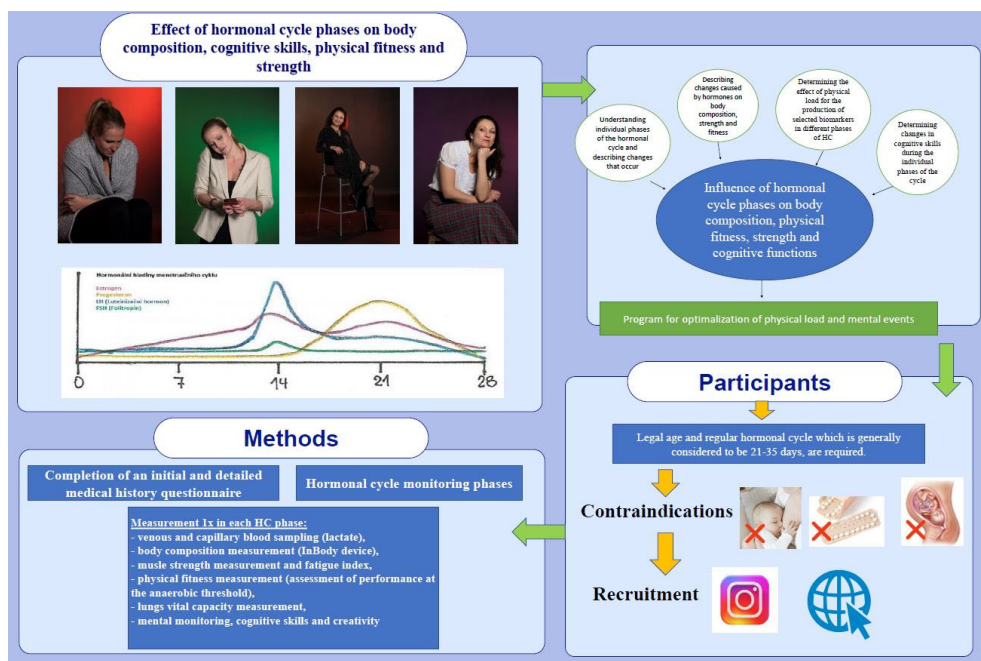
Effect of hormonal cycle phases on body composition, cognitive skills, physical fitness and strength

Hormonální hladiny menstruačního cyklu
Estrogen
Progesteron
LH (Luteinizační hormon)
FSH (Folitropin)

0 7 14 21 28

Understanding individual phases of the hormonal cycle and describing changes that occur

Describing changes caused by hormones on body composition, strength and fitness

Determining the effect of physical load for the production of selected biomarkers in different phases of HC

Determining changes in cognitive skills during the individual phases of the cycle

Influence of hormonal cycle phases on body composition, physical fitness, strength and cognitive functions

Program for optimalization of physical load and mental events

Participants

Legal age and regular hormonal cycle which is generally considered to be 21-35 days, are required.

Contraindications

Recruitment

Methods

Completion of an initial and detailed medical history questionnaire

Hormonal cycle monitoring phases

Measurement 1x in each HC phase:
- venous and capillary blood sampling (lactate),
- body composition measurement (InBody device),
- musle strength measurement and fatigue index,
- physical fitness measurement (assessment of performance at the anaerobic threshold),
- lungs vital capacity measurement,
- mental monitoring, cognitive skills and creativity